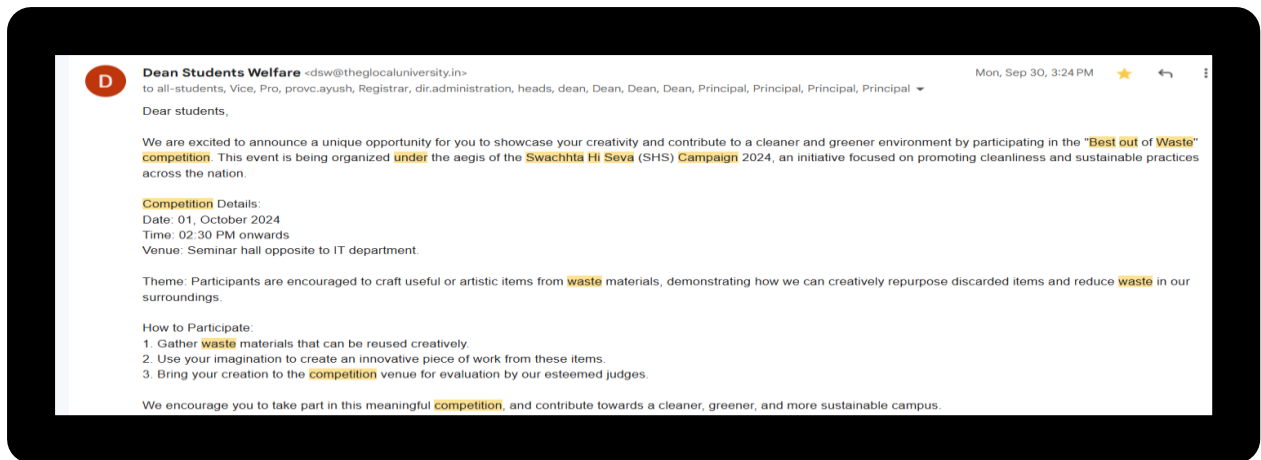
D

Dean Students Welfare <dsw@theglocaluniversity.in>
to all-students, Vice, Pro, provc.ayush, Registrar, dir.administration, heads, dean, Dean, Dean, Dean, Principal, Principal, Principal, Principal

Mon, Sep 30, 3:24 PM

Dear students,

We are excited to announce a unique opportunity for you to showcase your creativity and contribute to a cleaner and greener environment by participating in the "Best out of Waste" competition. This event is being organized under the aegis of the Swachhta Hi Seva (SHS) Campaign 2024, an initiative focused on promoting cleanliness and sustainable practices across the nation.

Competition Details:
Date: 01, October 2024
Time: 02:30 PM onwards
Venue: Seminar hall opposite to IT department.

Theme: Participants are encouraged to craft useful or artistic items from waste materials, demonstrating how we can creatively repurpose discarded items and reduce waste in our surroundings.

How to Participate:
1. Gather waste materials that can be reused creatively.
2. Use your imagination to create an innovative piece of work from these items.
3. Bring your creation to the competition venue for evaluation by our esteemed judges.

We encourage you to take part in this meaningful competition, and contribute towards a cleaner, greener, and more sustainable campus.